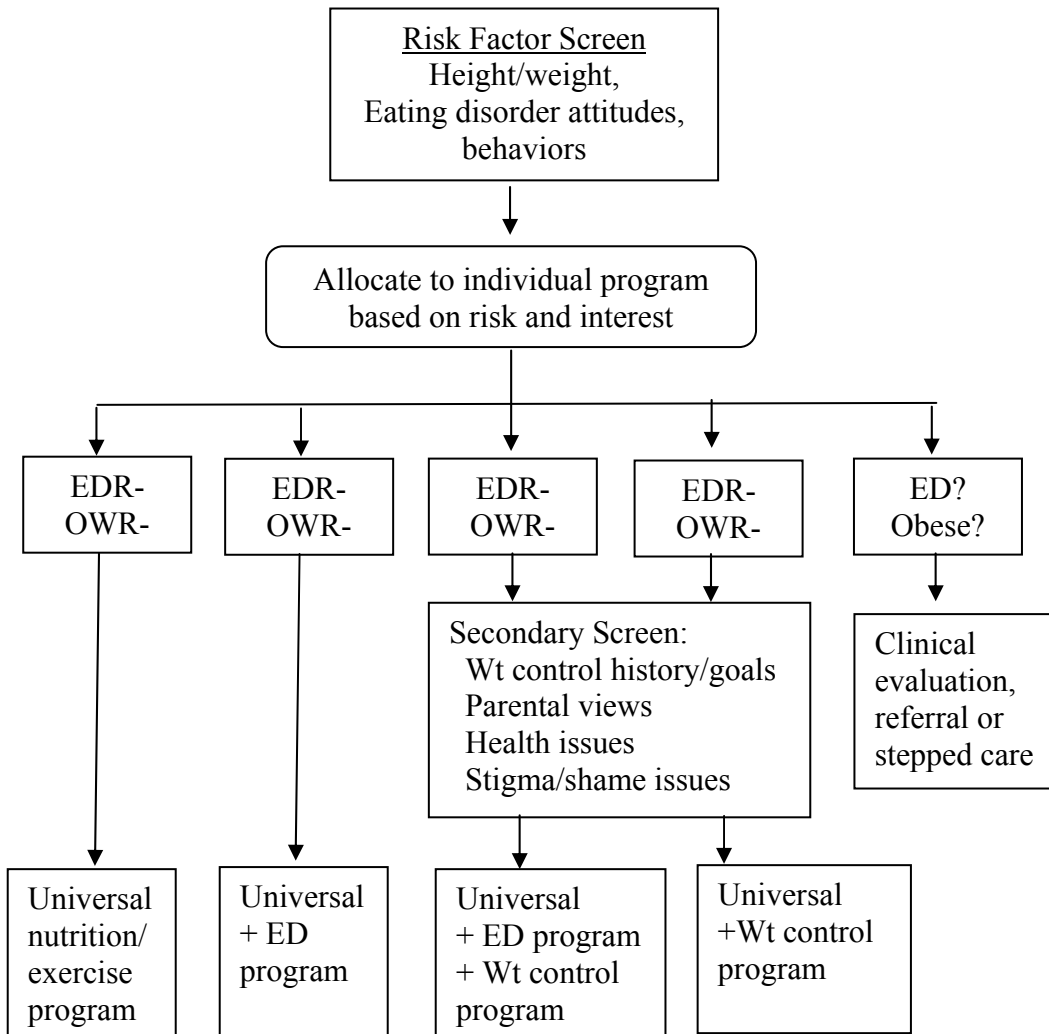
Risk Factor Screen
Height/weight,
Eating disorder attitudes,
behaviors

Allocate to individual program based on risk and interest

EDR-
OWR-

EDR-
OWR-

EDR-
OWR-

EDR-
OWR-

ED?
Obese?

Secondary Screen:
Wt control history/goals
Parental views
Health issues
Stigma/shame issues

Clinical evaluation, referral or stepped care

Universal nutrition/ exercise program

Universal + ED program

Universal + ED program + Wt control program

Universal +Wt control program